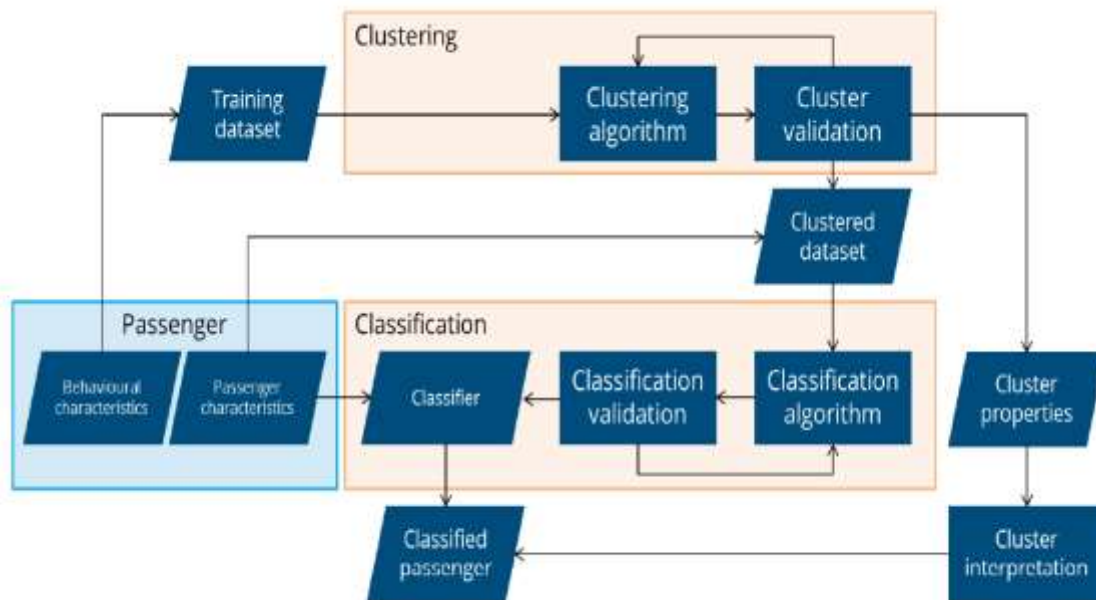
Clustering

Training dataset

Clustering algorithm

Cluster validation

Clustered dataset

Passenger

Behavioural characteristics

Passenger characteristics

Classification

Classifier

Classification validation

Classification algorithm

Cluster properties

Classified passenger

Cluster interpretation